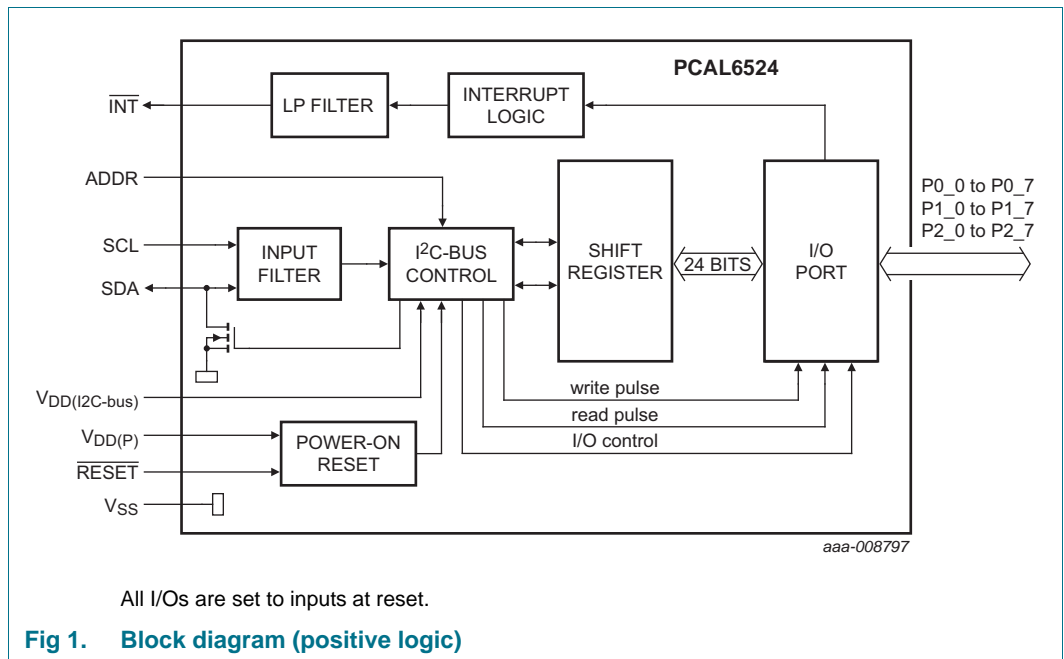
PCAL6524

$\overline{INT}$

LP FILTER

INTERRUPT LOGIC

ADDR

SCL

SDA

INPUT FILTER

I$^2$C-BUS CONTROL

SHIFT REGISTER

24 BITS

I/O PORT

P0_0 to P0_7
P1_0 to P1_7
P2_0 to P2_7

$V_{DD(I2C-bus)}$

write pulse

read pulse

I/O control

$V_{DD(P)}$

$\overline{RESET}$

POWER-ON RESET

$V_{SS}$

aaa-008797

All I/Os are set to inputs at reset.

Fig 1. Block diagram (positive logic)